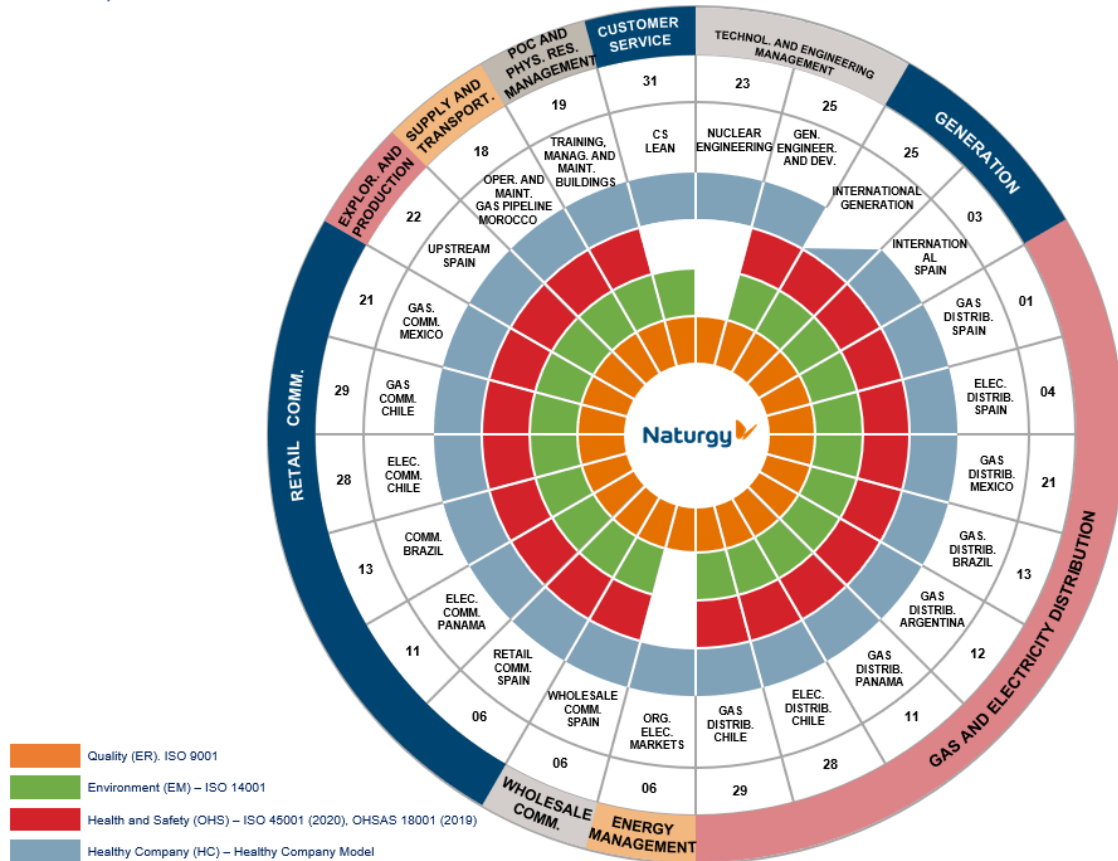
CUSTOMER SERVICE
TECHNOL. AND ENGINEERING MANAGEMENT
GENERATION
GAS AND ELECTRICITY DISTRIBUTION
ENERGY MANAGEMENT
WHOLESALE COMM.
RETAIL COMM.
EXPLOR. AND PRODUCTION
SUPPLY AND TRANSPORT.
POC AND PHYS. RES. MANAGEMENT

31
CS LEAN
23
NUCLEAR ENGINEERING
25
GEN. ENGINEER. AND DEV.
25
INTERNATIONAL GENERATION
03
INTERNATION AL SPAIN
01
GAS DISTRIB. SPAIN
04
ELEC. DISTRIB. SPAIN
21
GAS DISTRIB. MEXICO
13
GAS. DISTRIB. BRAZIL
12
GAS DISTRIB. ARGENTINA
11
GAS DISTRIB. PANAMA
28
ELEC. DISTRIB. CHILE
29
GAS DISTRIB. CHILE
06
ORG. ELEC. MARKETS
06
WHOLESALE COMM. SPAIN
06
RETAIL COMM. SPAIN
11
ELEC. COMM. PANAMA
13
COMM. BRAZIL
28
ELEC. COMM. CHILE
29
GAS COMM. CHILE
21
GAS. COMM. MEXICO
22
UPSTREAM SPAIN
18
OPER. AND MAINT. GAS PIPELINE MOROCCO
19
TRAINING, MANAG. AND MAINT. BUILDINGS

Naturgy

Quality (ER). ISO 9001
Environment (EM) – ISO 14001
Health and Safety (OHS) – ISO 45001 (2020), OHSAS 18001 (2019)
Healthy Company (HC) – Healthy Company Model